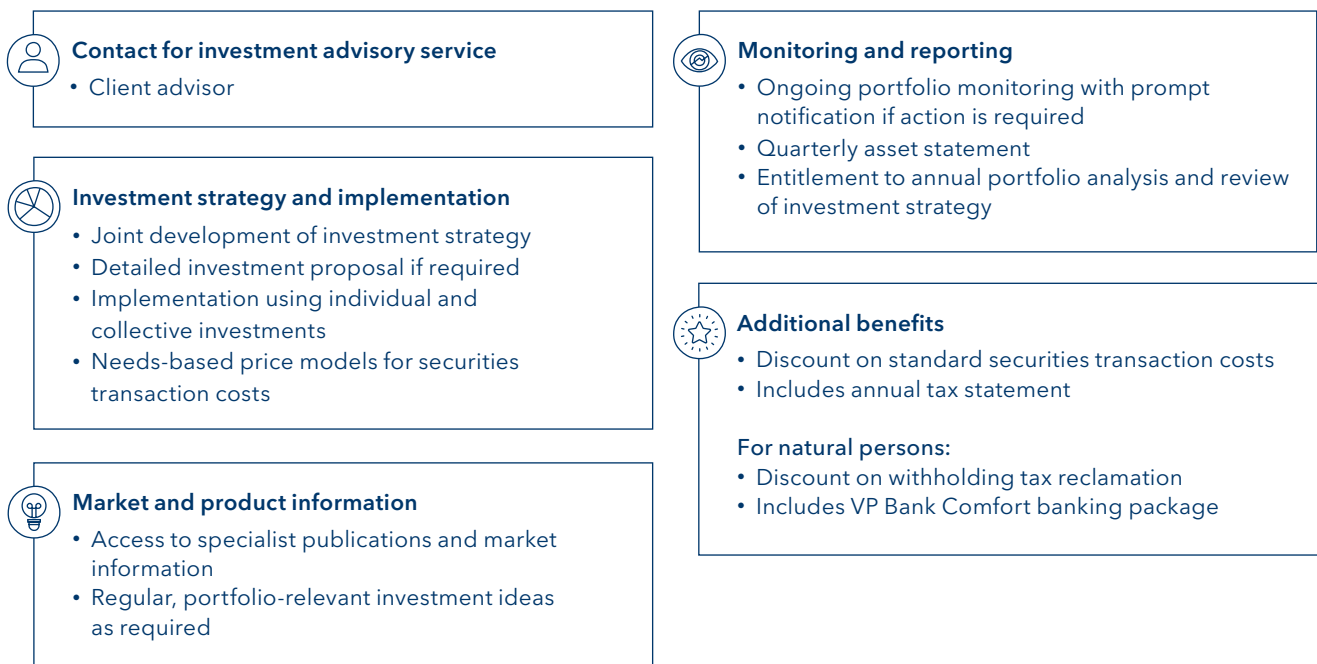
Contact for investment advisory service
• Client advisor

Investment strategy and implementation
• Joint development of investment strategy
• Detailed investment proposal if required
• Implementation using individual and collective investments
• Needs-based price models for securities transaction costs

Market and product information
• Access to specialist publications and market information
• Regular, portfolio-relevant investment ideas as required

Monitoring and reporting
• Ongoing portfolio monitoring with prompt notification if action is required
• Quarterly asset statement
• Entitlement to annual portfolio analysis and review of investment strategy

Additional benefits
• Discount on standard securities transaction costs
• Includes annual tax statement

For natural persons:
• Discount on withholding tax reclamation
• Includes VP Bank Comfort banking package